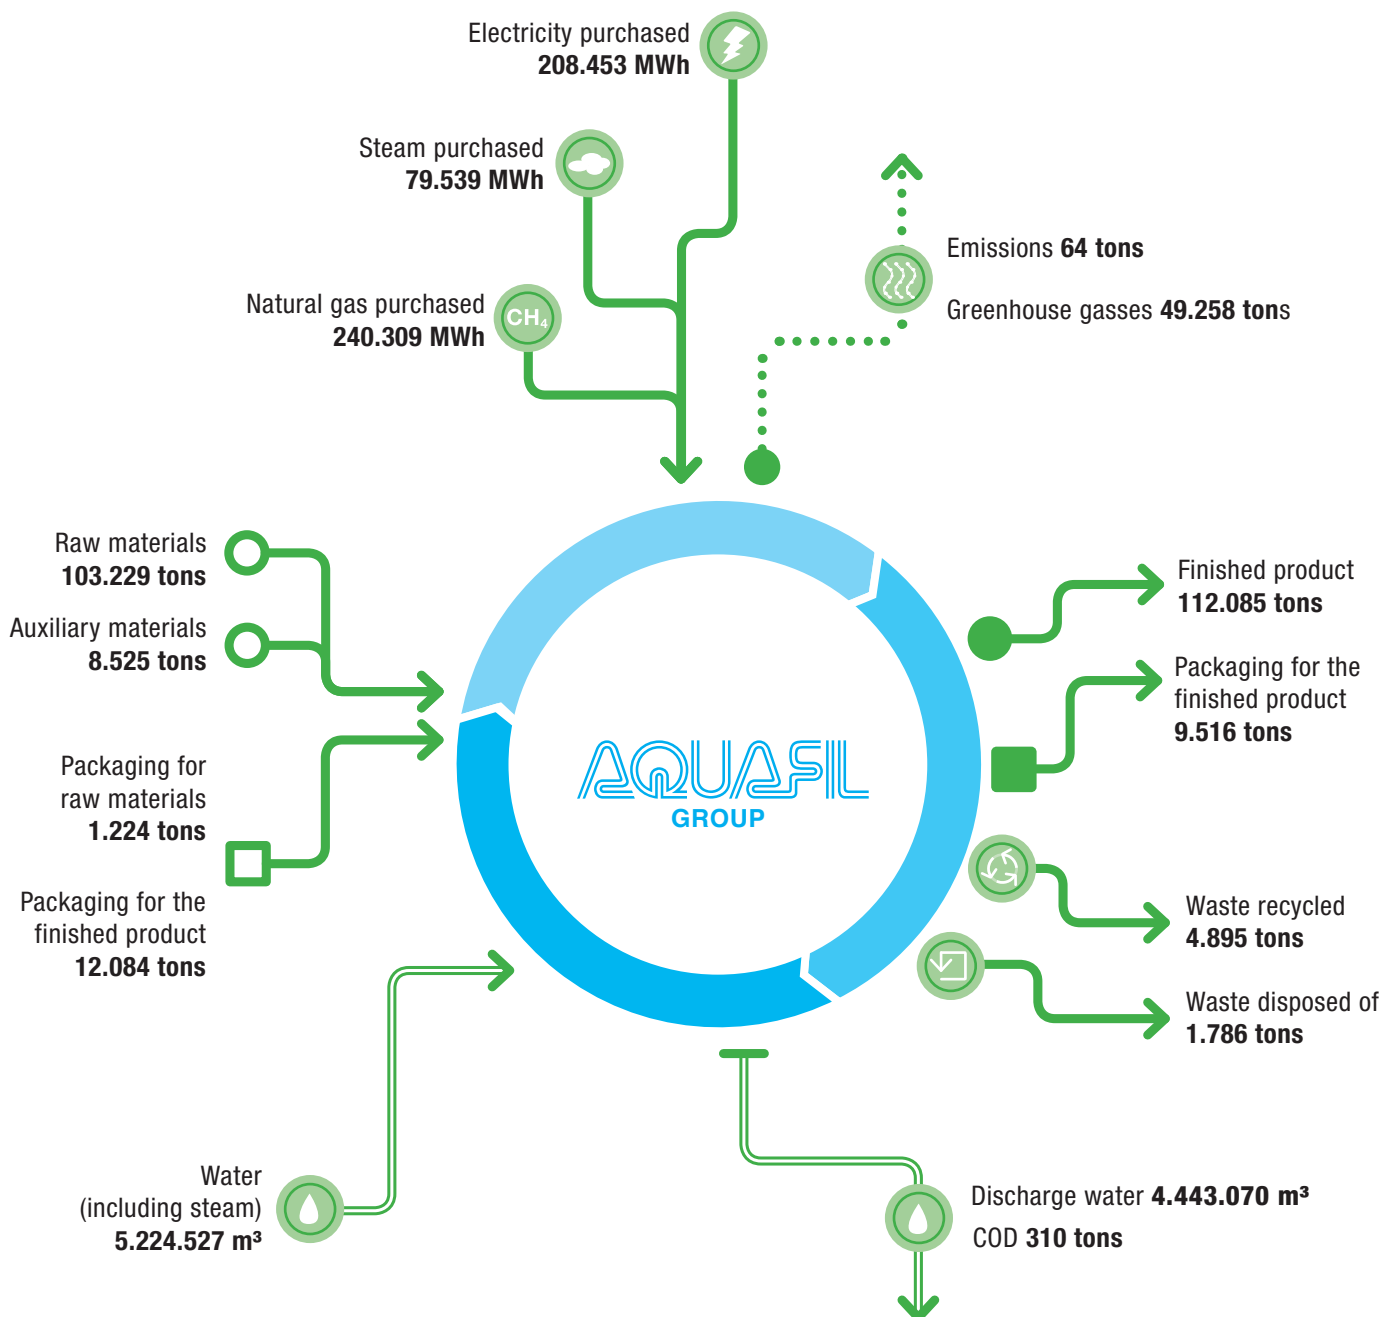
Electricity purchased
**208.453 MWh**

Steam purchased
**79.539 MWh**

Natural gas purchased
**240.309 MWh**

$CH_4$

Emissions **64 tons**

Greenhouse gasses **49.258 tons**

Raw materials
**103.229 tons**

Auxiliary materials
**8.525 tons**

Packaging for raw materials
**1.224 tons**

Packaging for the finished product
**12.084 tons**

AQUAFIL
GROUP

Finished product
**112.085 tons**

Packaging for the finished product
**9.516 tons**

Waste recycled
**4.895 tons**

Waste disposed of
**1.786 tons**

Water
(including steam)
**5.224.527 m³**

Discharge water **4.443.070 m³**

COD **310 tons**